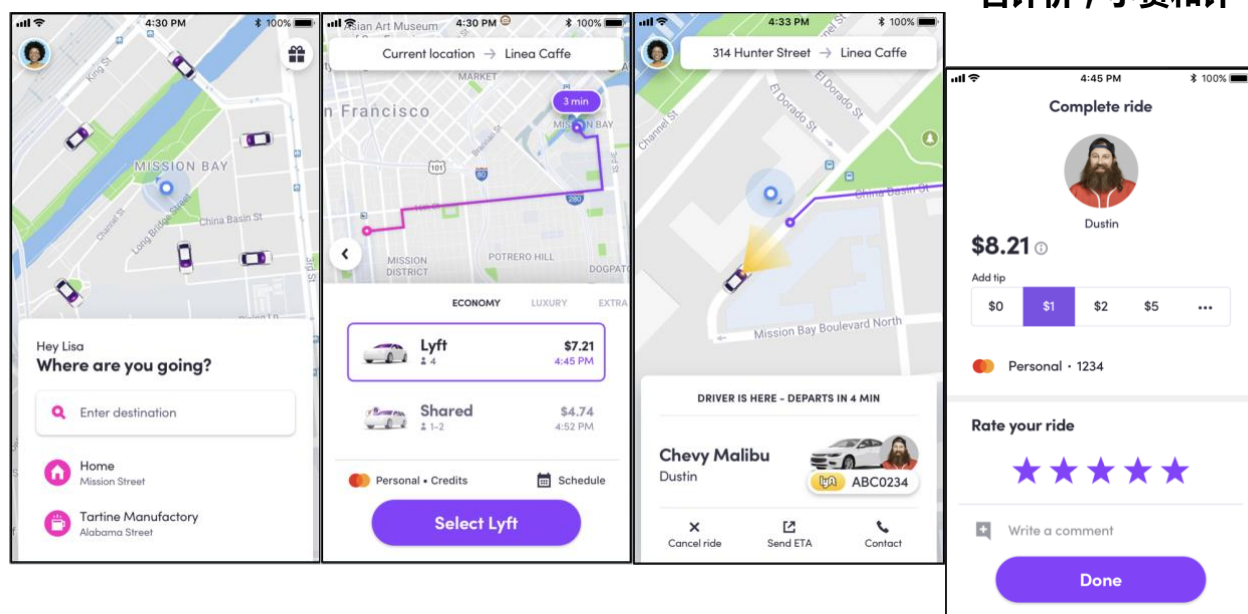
4:30 PM 100%

King St

MISSION BAY

Long Bridge Street

Channel St

China Basin St

Hey Lisa
Where are you going?

Enter destination

Home
Mission Street

Tartine Manufactory
Alabama Street

Asian Art Museum 4:30 PM 100%

Current location → Linea Caffe

MARKET

n Francisco

3 min

MISSION BAY

101

80

280

MISSION DISTRICT

POTRERO HILL

DOGPATC

ECONOMY LUXURY EXTRA

Lyft 4 $7.21 4:45 PM

Shared 1–2 $4.74 4:52 PM

Personal • Credits

Schedule

Select Lyft

4:33 PM 100%

314 Hunter Street → Linea Caffe

Channel St

El Dorado St

China Basin St

Mission Bay Boulevard North

DRIVER IS HERE - DEPARTS IN 4 MIN

Chevy Malibu
Dustin

ABC0234

Cancel ride

Send ETA

Contact

4:45 PM 100%

Complete ride

Dustin

$8.21

Add tip

| $0 | $1 | $2 | $5 | ••• |
|---|---|---|---|---|

Personal • 1234

Rate your ride

Write a comment

Done